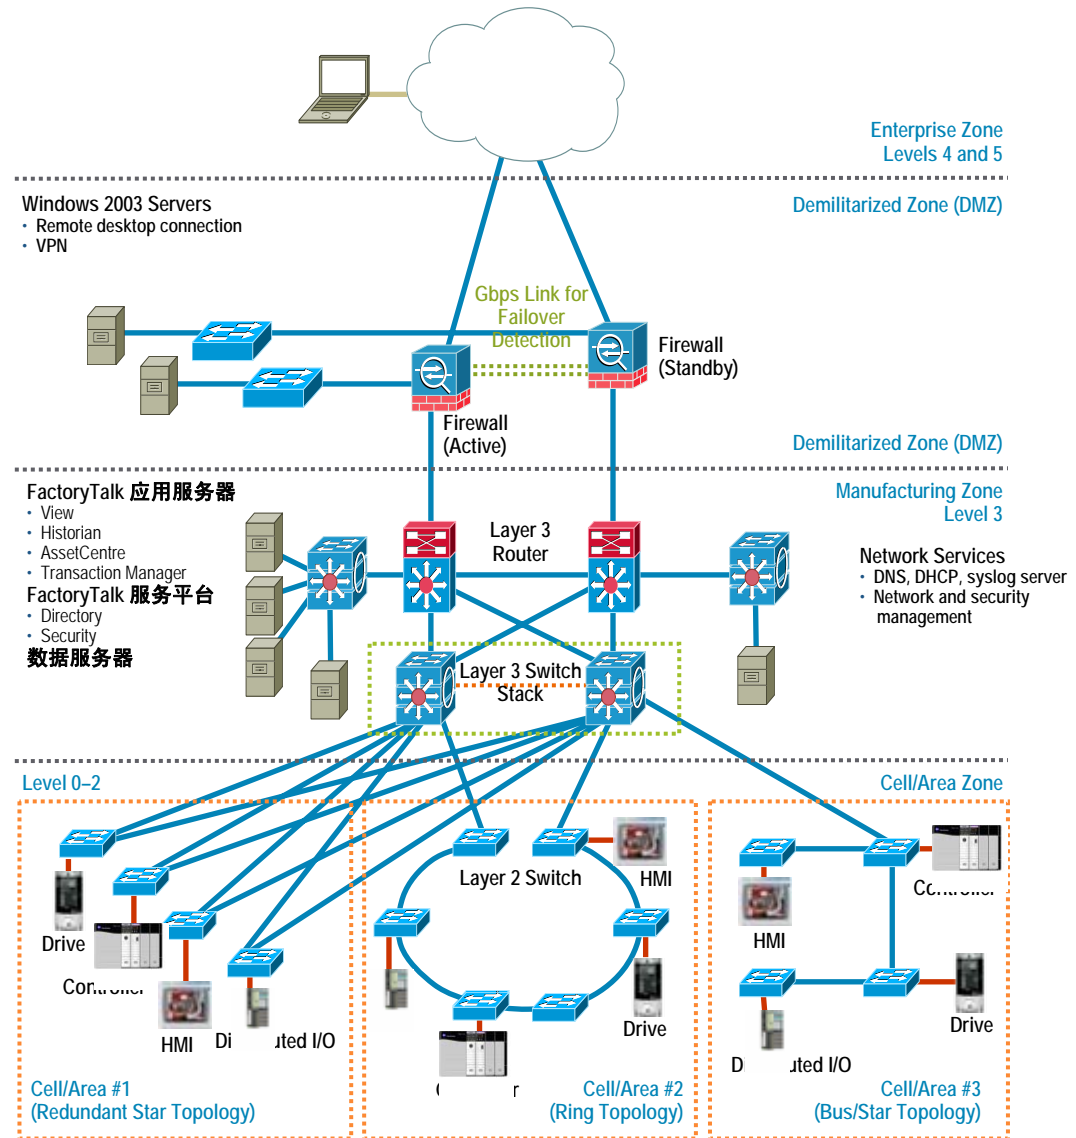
Enterprise Zone
Levels 4 and 5

Demilitarized Zone (DMZ)

Windows 2003 Servers
• Remote desktop connection
• VPN

Gbps Link for Failover Detection

Firewall (Standby)

Firewall (Active)

Demilitarized Zone (DMZ)

FactoryTalk 应用服务器
• View
• Historian
• AssetCentre
• Transaction Manager
FactoryTalk 服务平台
• Directory
• Security
数据服务器

Manufacturing Zone
Level 3

Layer 3 Router

Network Services
• DNS, DHCP, syslog server
• Network and security management

Layer 3 Switch Stack

Level 0–2

Cell/Area Zone

Drive
Con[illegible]
HMI
Di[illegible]uted I/O

Layer 2 Switch
HMI
Drive
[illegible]

Co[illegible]
HMI
Drive
D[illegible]uted I/O

Cell/Area #1
(Redundant Star Topology)

Cell/Area #2
(Ring Topology)

Cell/Area #3
(Bus/Star Topology)